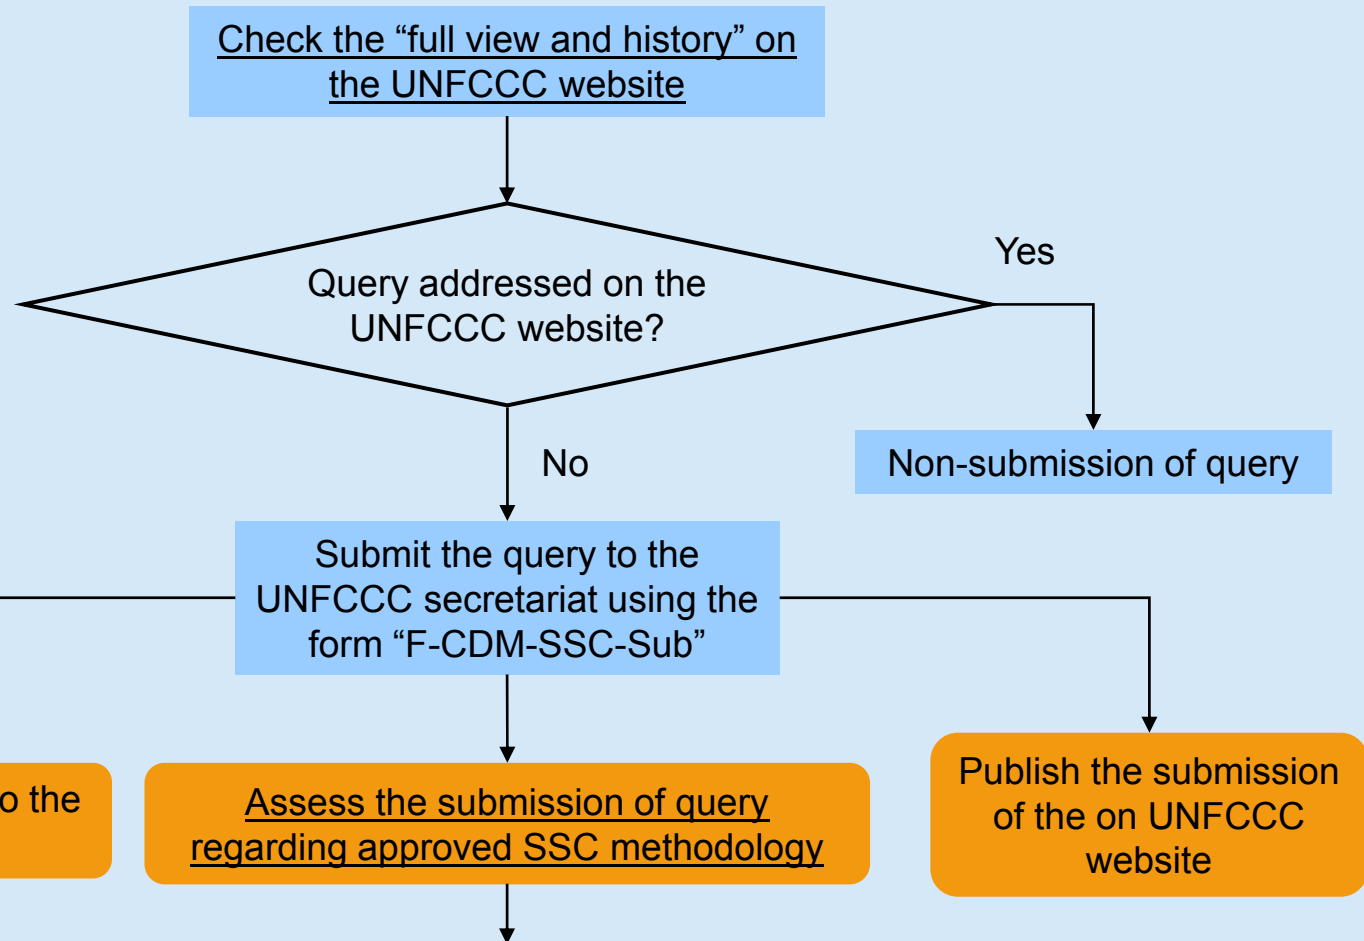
Check the “full view and history” on the UNFCCC website

Query addressed on the UNFCCC website?

Yes

Non-submission of query

No

Submit the query to the UNFCCC secretariat using the form “F-CDM-SSC-Sub”

o the

Assess the submission of query regarding approved SSC methodology

Publish the submission of the on UNFCCC website